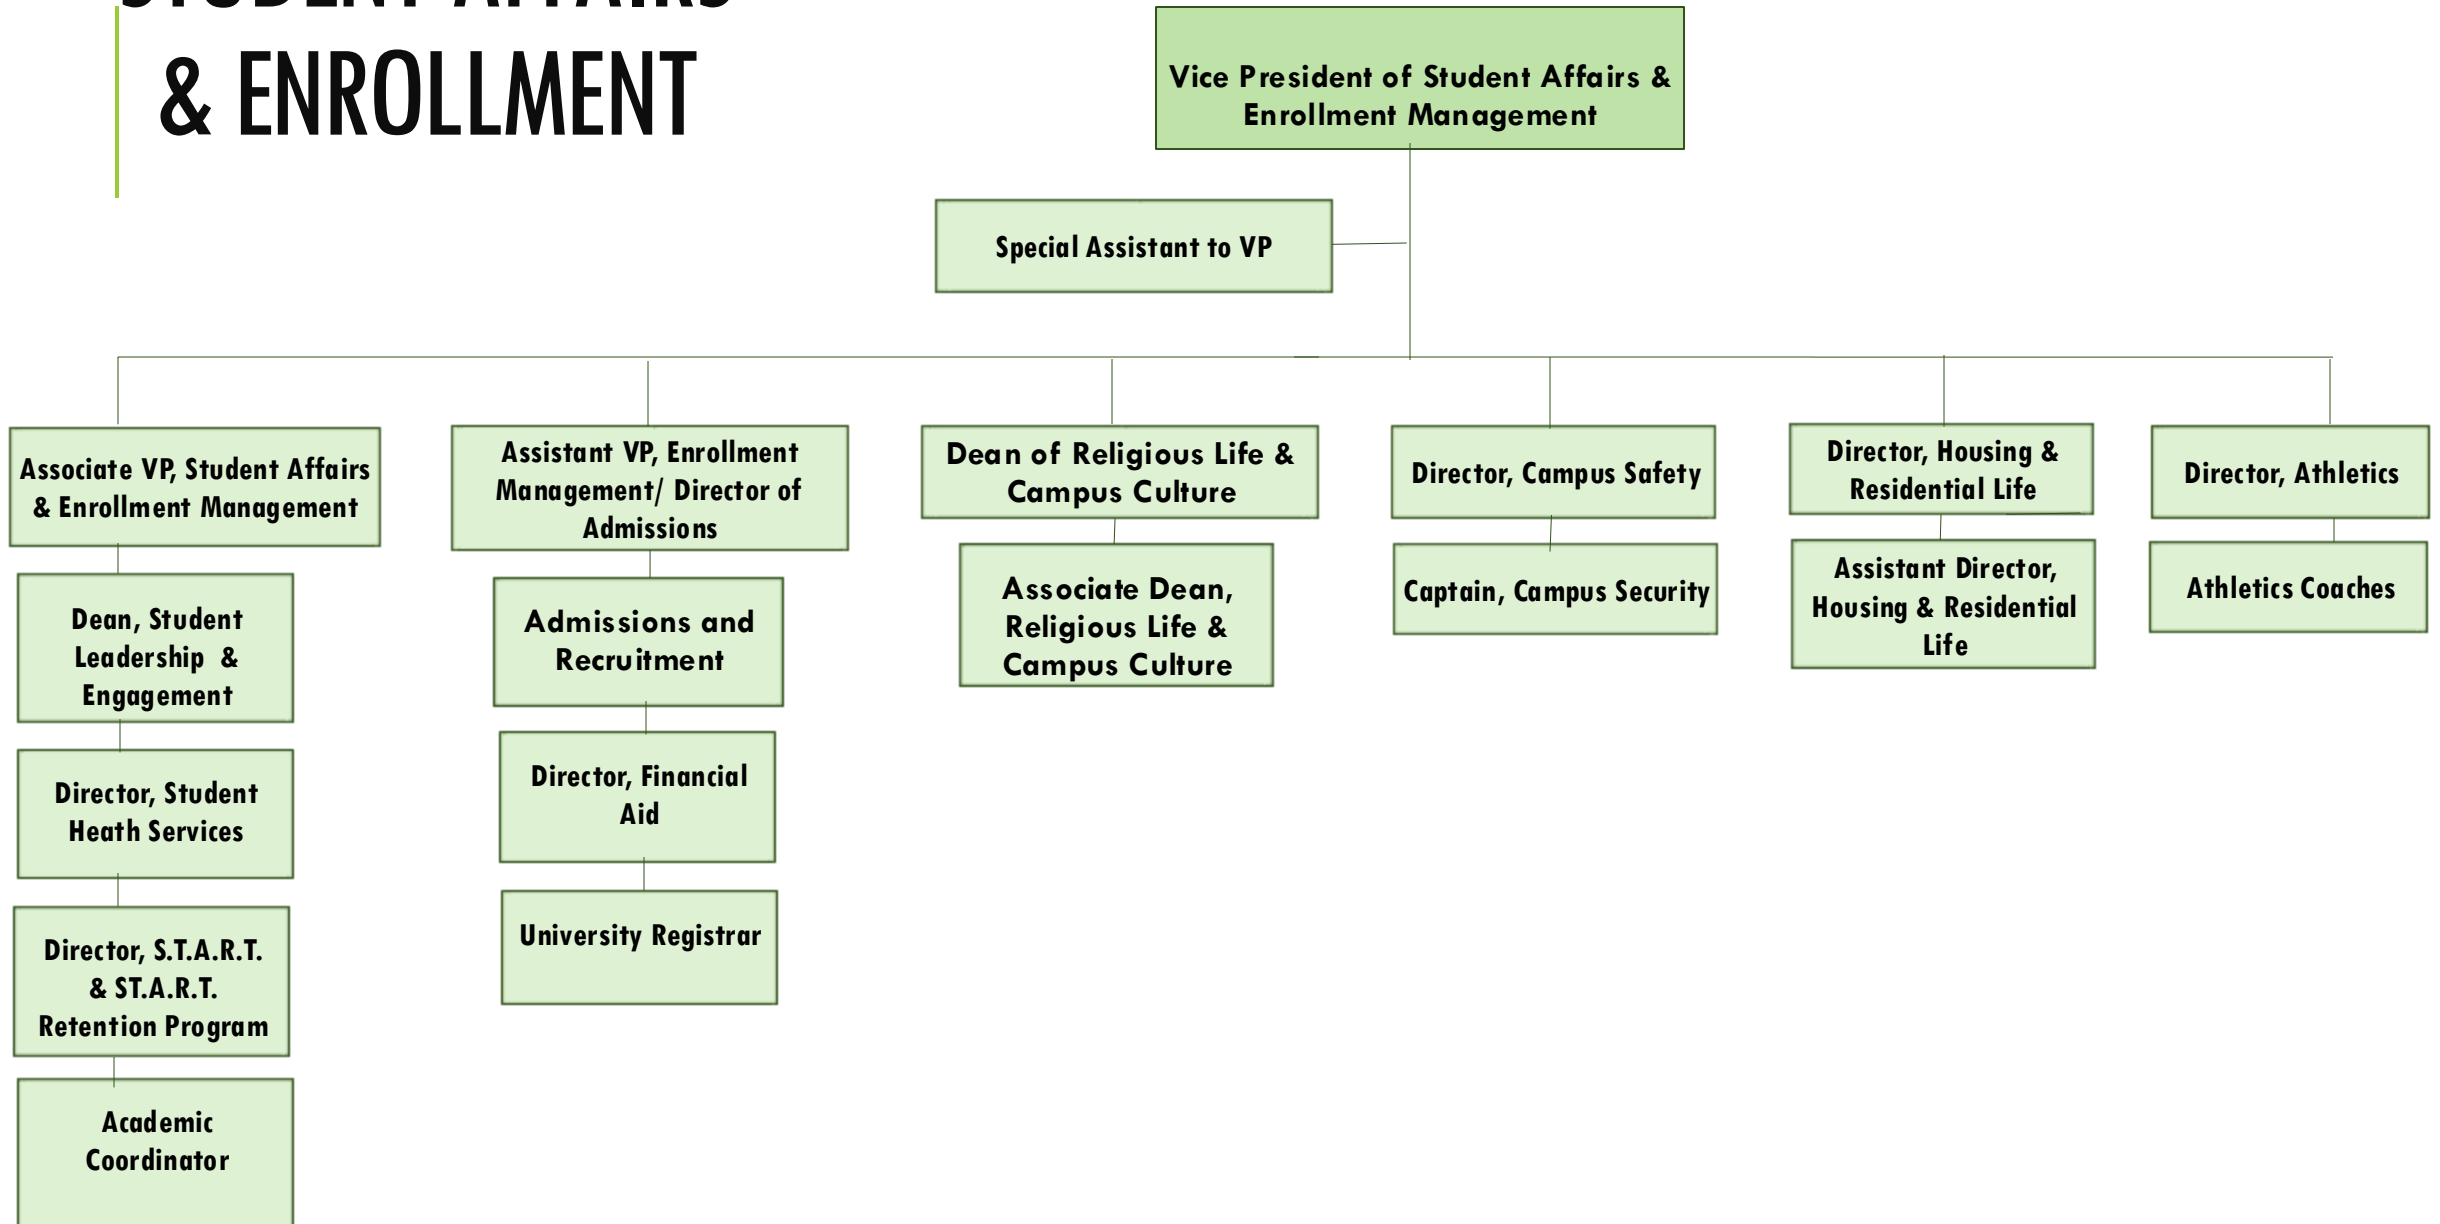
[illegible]

& ENROLLMENT

Vice President of Student Affairs & Enrollment Management

Special Assistant to VP

Associate VP, Student Affairs & Enrollment Management

Dean, Student Leadership & Engagement

Director, Student Heath Services

Director, S.T.A.R.T. & ST.A.R.T. Retention Program

Academic Coordinator

Assistant VP, Enrollment Management/ Director of Admissions

Admissions and Recruitment

Director, Financial Aid

University Registrar

Dean of Religious Life & Campus Culture

Associate Dean, Religious Life & Campus Culture

Director, Campus Safety

Captain, Campus Security

Director, Housing & Residential Life

Assistant Director, Housing & Residential Life

Director, Athletics

Athletics Coaches